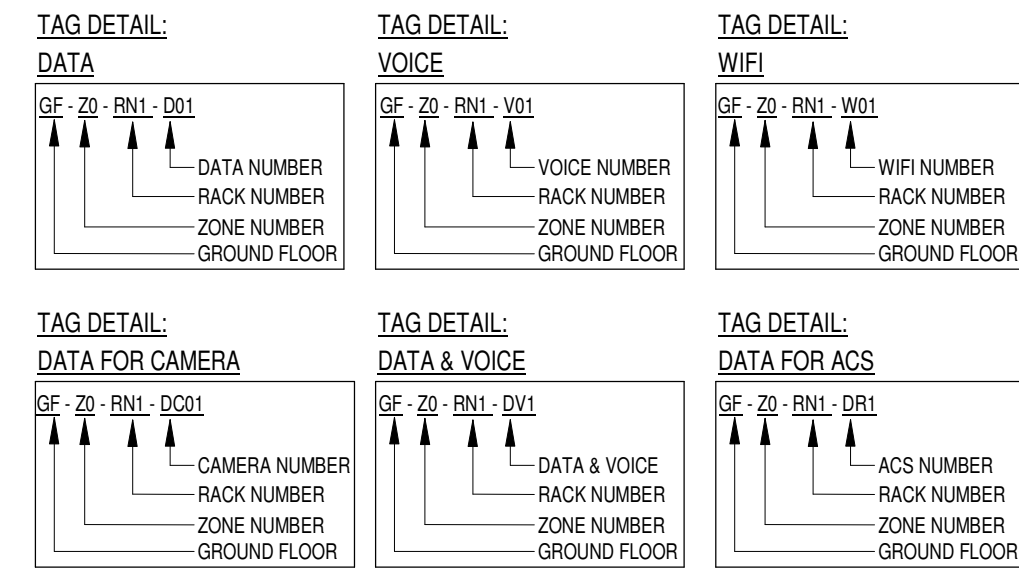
TAG DETAIL:
DATA

GF - Z0 - RN1 - D01

DATA NUMBER
RACK NUMBER
ZONE NUMBER
GROUND FLOOR

TAG DETAIL:
VOICE

GF - Z0 - RN1 - V01

VOICE NUMBER
RACK NUMBER
ZONE NUMBER
GROUND FLOOR

TAG DETAIL:
WIFI

GF - Z0 - RN1 - W01

WIFI NUMBER
RACK NUMBER
ZONE NUMBER
GROUND FLOOR

TAG DETAIL:
DATA FOR CAMERA

GF - Z0 - RN1 - DC01

CAMERA NUMBER
RACK NUMBER
ZONE NUMBER
GROUND FLOOR

TAG DETAIL:
DATA & VOICE

GF - Z0 - RN1 - DV1

DATA & VOICE
RACK NUMBER
ZONE NUMBER
GROUND FLOOR

TAG DETAIL:
DATA FOR ACS

GF - Z0 - RN1 - DR1

ACS NUMBER
RACK NUMBER
ZONE NUMBER
GROUND FLOOR